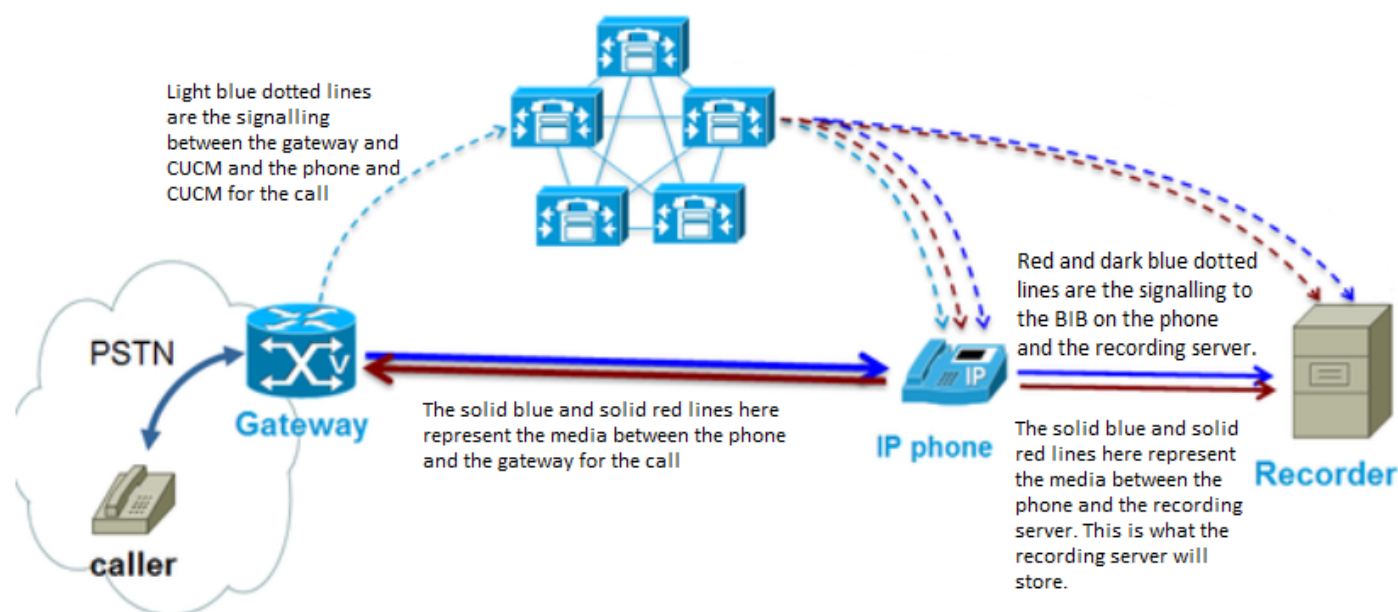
Light blue dotted lines are the signalling between the gateway and CUCM and the phone and CUCM for the call

Red and dark blue dotted lines are the signalling to the BIB on the phone and the recording server.

PSTN

Gateway

The solid blue and solid red lines here represent the media between the phone and the gateway for the call

IP

IP phone

The solid blue and solid red lines here represent the media between the phone and the recording server. This is what the recording server will store.

Recorder

caller